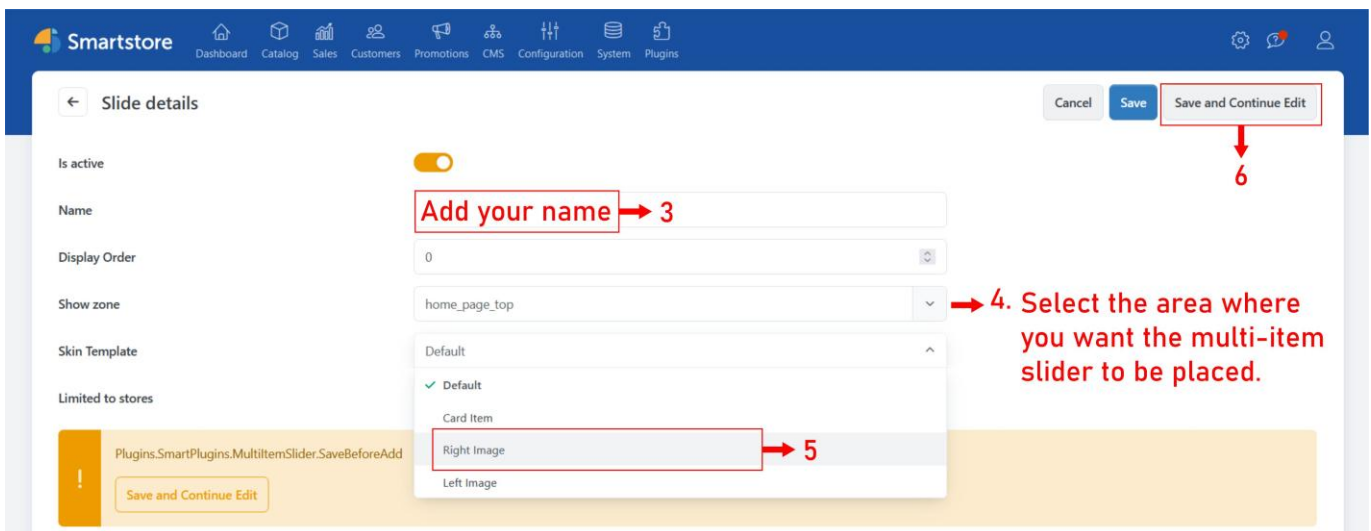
Smartstore Dashboard Catalog Sales Customers Promotions CMS Configuration System Plugins

Slide details

Cancel Save Save and Continue Edit

6

Is active

Name

Add your name 3

Display Order

0

Show zone

home_page_top

4. Select the area where you want the multi-item slider to be placed.

Skin Template

Default

Default

Limited to stores

Card Item

Right Image

5

Left Image

Plugins.SmartPlugins.MultiItemSlider.SaveBeforeAdd

!

Save and Continue Edit